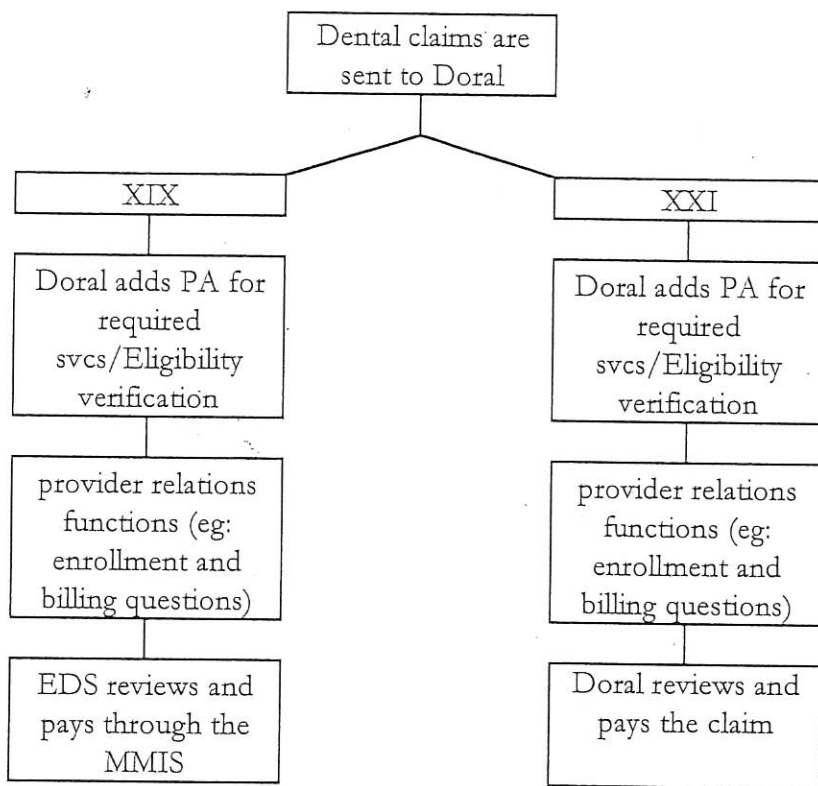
Dental claims are sent to Doral

XIX

Doral adds PA for required svcs/Eligibility verification

provider relations functions (eg: enrollment and billing questions)

EDS reviews and pays through the MMIS

XXI

Doral adds PA for required svcs/Eligibility verification

provider relations functions (eg: enrollment and billing questions)

Doral reviews and pays the claim